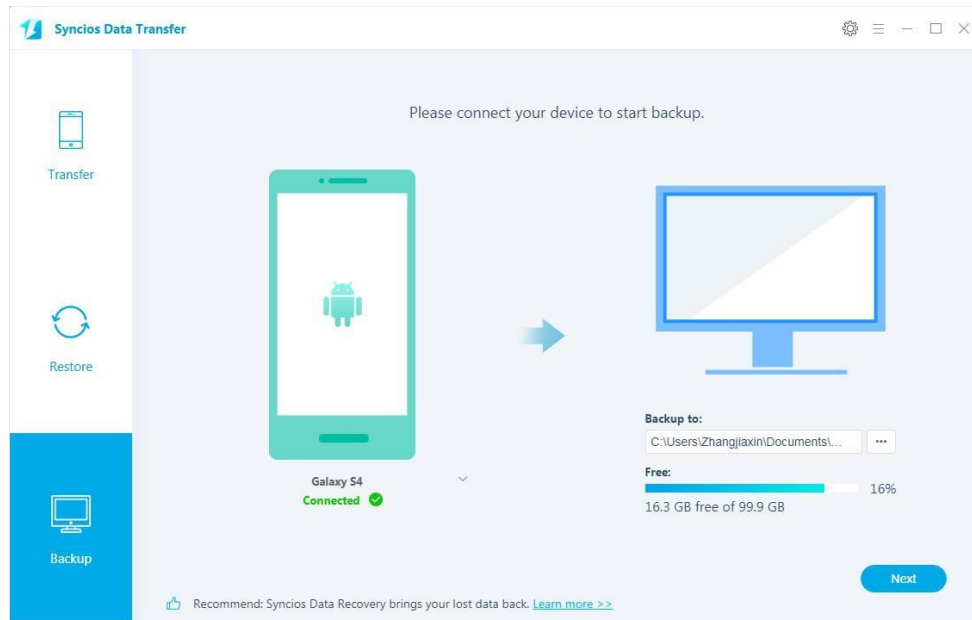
Syncios Data Transfer

Transfer

Restore

Backup

Please connect your device to start backup.

Galaxy S4

Connected

Backup to:

C:\Users\Zhangjiaxin\Documents\...

...

Free:

16%

16.3 GB free of 99.9 GB

Next

Recommend: Syncios Data Recovery brings your lost data back. Learn more >>